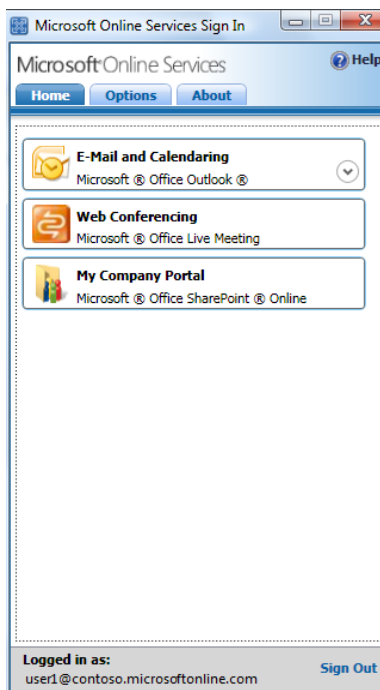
Microsoft Online Services Sign In

Microsoft Online Services

Help

Home | Options | About

E-Mail and Calendaring
Microsoft ® Office Outlook ®

Web Conferencing
Microsoft ® Office Live Meeting

My Company Portal
Microsoft ® Office SharePoint ® Online

Logged in as:
user1@contoso.microsoftonline.com

Sign Out